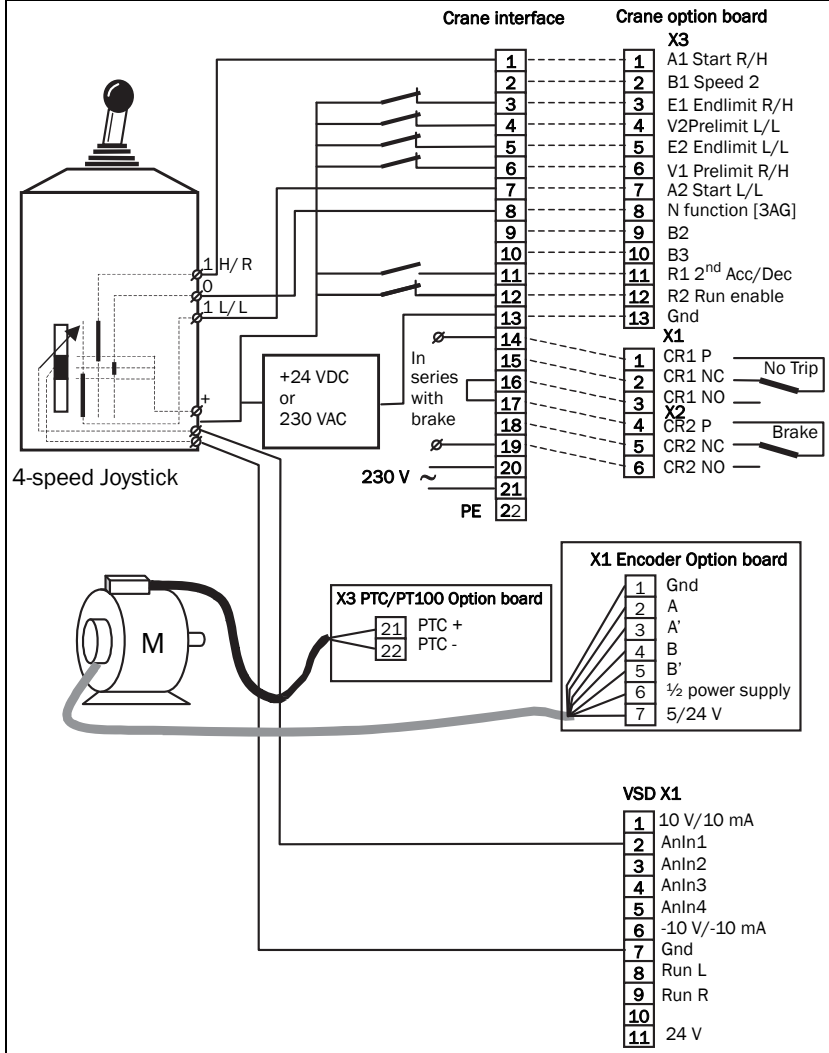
Crane interface

Crane option board
X3

| | | |
|---|---|---|
| 1 | 1 | A1 Start R/H |
| 2 | 2 | B1 Speed 2 |
| 3 | 3 | E1 Endlimit R/H |
| 4 | 4 | V2Prelimit L/L |
| 5 | 5 | E2 Endlimit L/L |
| 6 | 6 | V1 Prelimit R/H |
| 7 | 7 | A2 Start L/L |
| 8 | 8 | N function [3AG] |
| 9 | 9 | B2 |
| 10 | 10 | B3 |
| 11 | 11 | R1 2$^{nd}$ Acc/Dec |
| 12 | 12 | R2 Run enable |
| 13 | 13 | Gnd |

X1

| | | |
|---|---|---|
| 14 | | |
| 15 | 1 | CR1 P |
| 16 | 2 | CR1 NC |
| 17 | 3 | CR1 NO |
| 18 | 4 | CR2 P |
| 19 | 5 | CR2 NC |
| 20 | 6 | CR2 NO |
| 21 | | |
| 22 | | |

X2

No Trip

Brake

In series with brake

230 V ~

PE

1 H/ R
0
1 L/ L
+

+24 VDC or 230 VAC

4-speed Joystick

M

X3 PTC/PT100 Option board
21 PTC +
22 PTC -

X1 Encoder Option board
1 Gnd
2 A
3 A'
4 B
5 B'
6 ½ power supply
7 5/24 V

VSD X1
1 10 V/10 mA
2 AnIn1
3 AnIn2
4 AnIn3
5 AnIn4
6 -10 V/-10 mA
7 Gnd
8 Run L
9 Run R
10
11 24 V